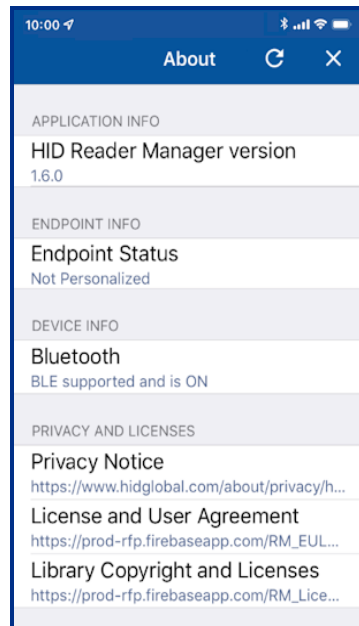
10:00

About

APPLICATION INFO

HID Reader Manager version
1.6.0

ENDPOINT INFO

Endpoint Status
Not Personalized

DEVICE INFO

Bluetooth
BLE supported and is ON

PRIVACY AND LICENSES

Privacy Notice
https://www.hidglobal.com/about/privacy/h...

License and User Agreement
https://prod-rfp.firebaseapp.com/RM_EUL...

Library Copyright and Licenses
https://prod-rfp.firebaseapp.com/RM_Lice...